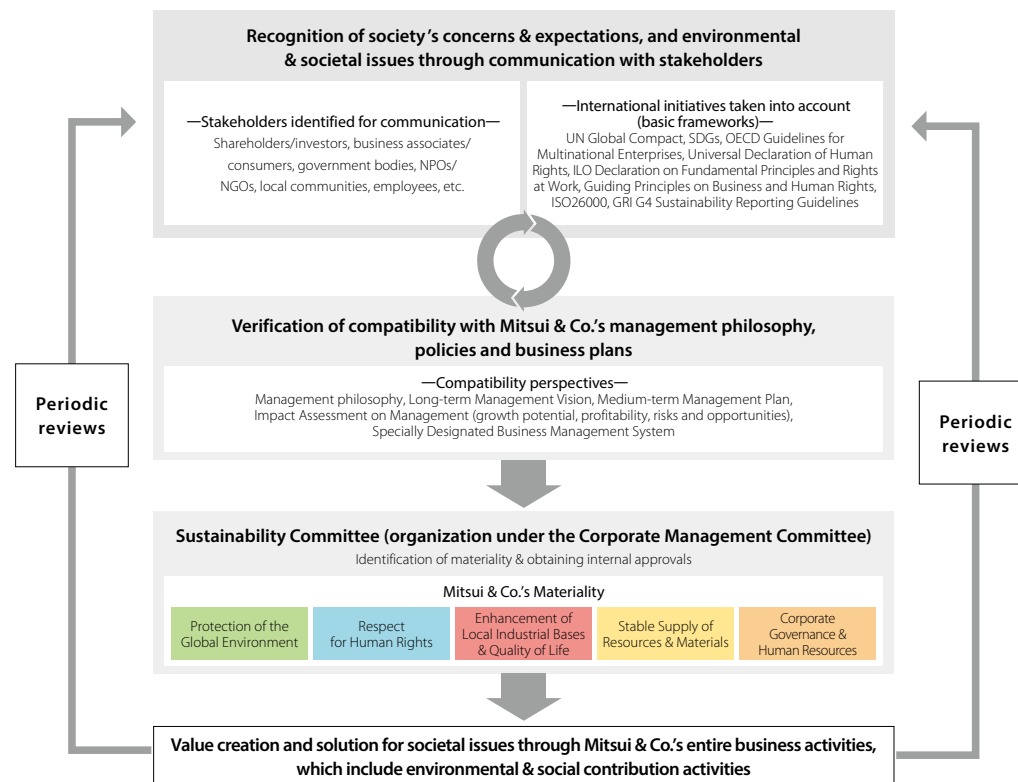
Recognition of society's concerns & expectations, and environmental & societal issues through communication with stakeholders

—Stakeholders identified for communication—
Shareholders/investors, business associates/ consumers, government bodies, NPOs/ NGOs, local communities, employees, etc.

—International initiatives taken into account (basic frameworks)—
UN Global Compact, SDGs, OECD Guidelines for Multinational Enterprises, Universal Declaration of Human Rights, ILO Declaration on Fundamental Principles and Rights at Work, Guiding Principles on Business and Human Rights, ISO26000, GRI G4 Sustainability Reporting Guidelines

Verification of compatibility with Mitsui & Co.'s management philosophy, policies and business plans

—Compatibility perspectives—
Management philosophy, Long-term Management Vision, Medium-term Management Plan, Impact Assessment on Management (growth potential, profitability, risks and opportunities), Specially Designated Business Management System

Periodic reviews

Periodic reviews

Sustainability Committee (organization under the Corporate Management Committee)
Identification of materiality & obtaining internal approvals

Mitsui & Co.'s Materiality

| Protection of the Global Environment | Respect for Human Rights | Enhancement of Local Industrial Bases & Quality of Life | Stable Supply of Resources & Materials | Corporate Governance & Human Resources |
|---|---|---|---|---|

Value creation and solution for societal issues through Mitsui & Co.'s entire business activities, which include environmental & social contribution activities